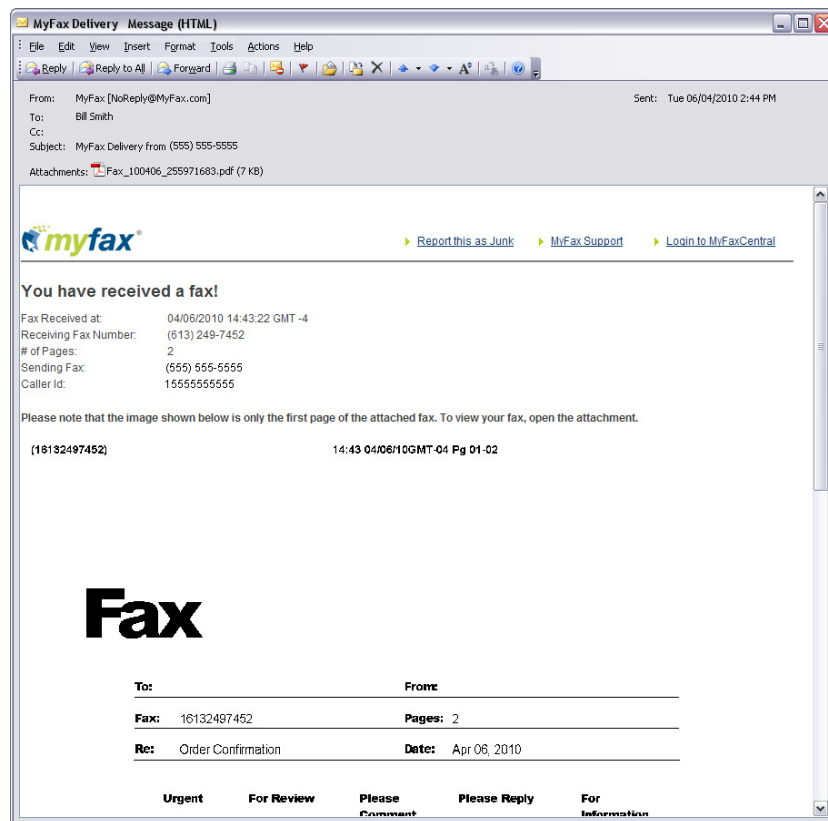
MyFax Delivery Message (HTML)

File Edit View Insert Format Tools Actions Help

Reply Reply to All Forward

From: MyFax [NoReply@MyFax.com]
Sent: Tue 06/04/2010 2:44 PM
To: Bill Smith
Cc:
Subject: MyFax Delivery from (555) 555-5555
Attachments: Fax_100406_255971683.pdf (7 KB)

myfax®

Report this as Junk MyFax Support Login to MyFaxCentral

You have received a fax!

Fax Received at: 04/06/2010 14:43:22 GMT -4
Receiving Fax Number: (613) 249-7452
# of Pages: 2
Sending Fax: (555) 555-5555
Caller Id: 15555555555

Please note that the image shown below is only the first page of the attached fax. To view your fax, open the attachment.

(16132497452) 14:43 04/06/10GMT-04 Pg 01-02

Fax

To: From:

Fax: 16132497452 Pages: 2

Re: Order Confirmation Date: Apr 06, 2010

Urgent For Review Please Comment Please Reply For Information